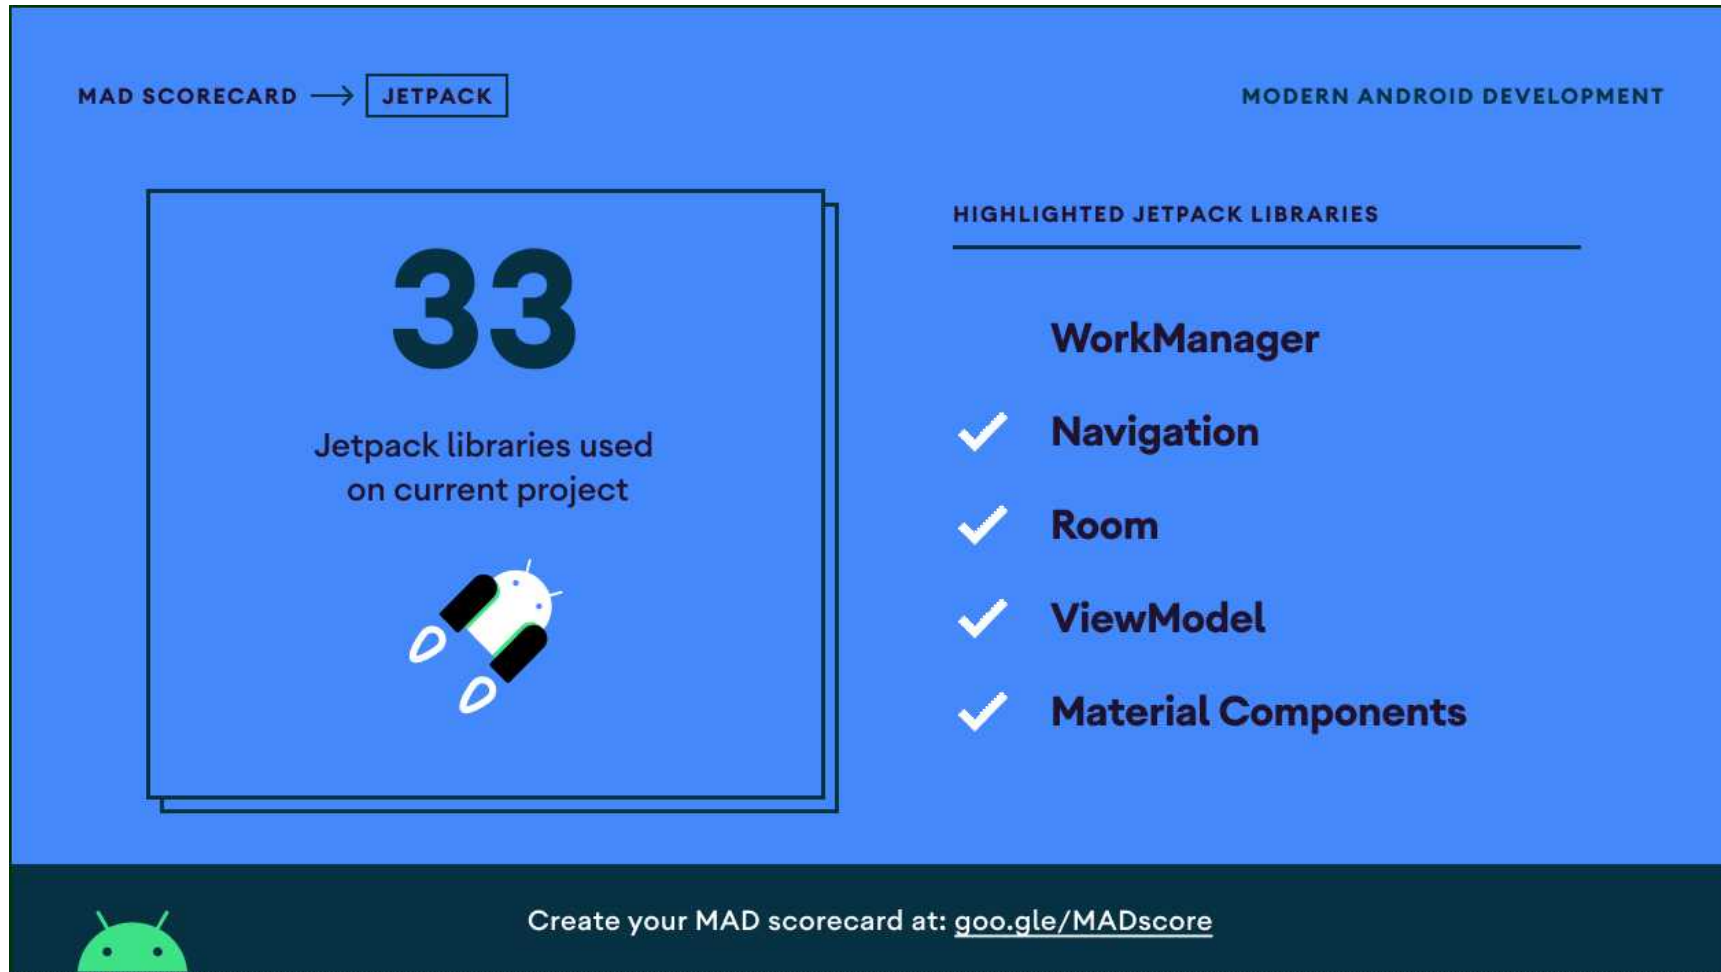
MAD SCORECARD → JETPACK

MODERN ANDROID DEVELOPMENT

33

Jetpack libraries used on current project

HIGHLIGHTED JETPACK LIBRARIES

WorkManager

✓ Navigation

✓ Room

✓ ViewModel

✓ Material Components

Create your MAD scorecard at: goo.gle/MADscore